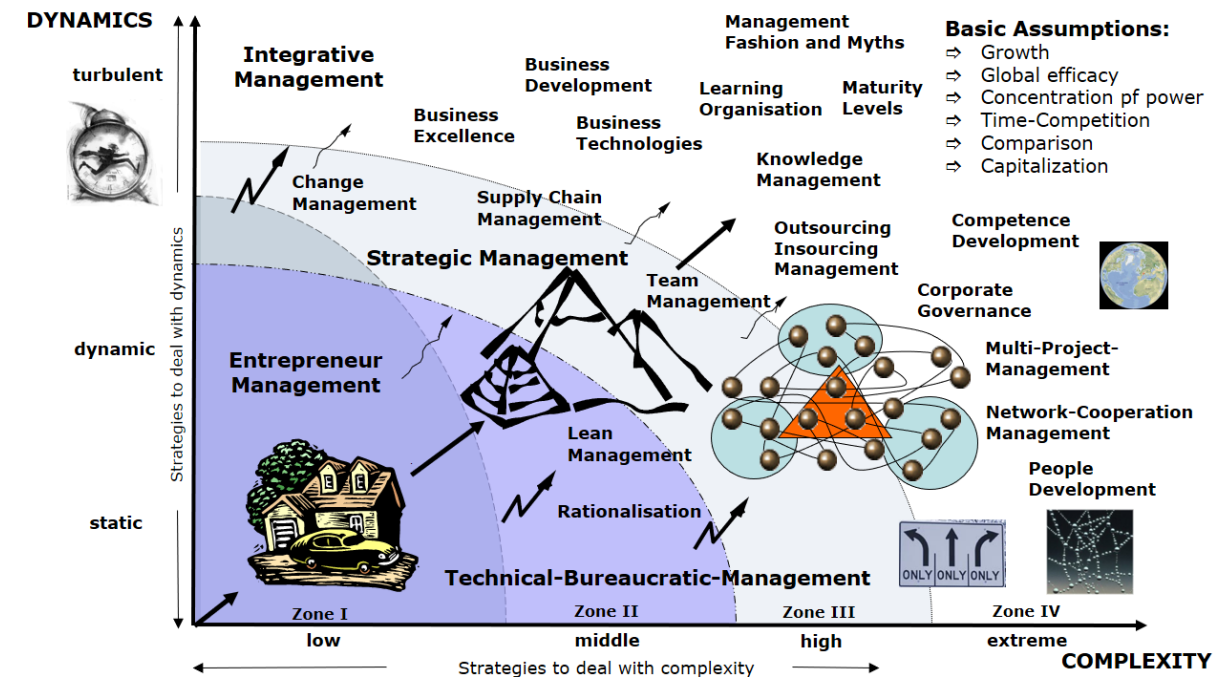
DYNAMICS

turbulent

dynamic

static

Strategies to deal with dynamics

Integrative Management

Business Excellence

Business Development

Business Technologies

Management Fashion and Myths

Learning Organisation

Maturity Levels

Basic Assumptions:
⇨ Growth
⇨ Global efficacy
⇨ Concentration pf power
⇨ Time-Competition
⇨ Comparison
⇨ Capitalization

Change Management

Supply Chain Management

Knowledge Management

Outsourcing Insourcing Management

Competence Development

Strategic Management

Team Management

Corporate Governance

Multi-Project-Management

Entrepreneur Management

Network-Cooperation Management

Lean Management

People Development

Rationalisation

ONLY ONLY ONLY

Technical-Bureaucratic-Management

Zone I

Zone II

Zone III

Zone IV

low

middle

high

extreme

Strategies to deal with complexity

COMPLEXITY